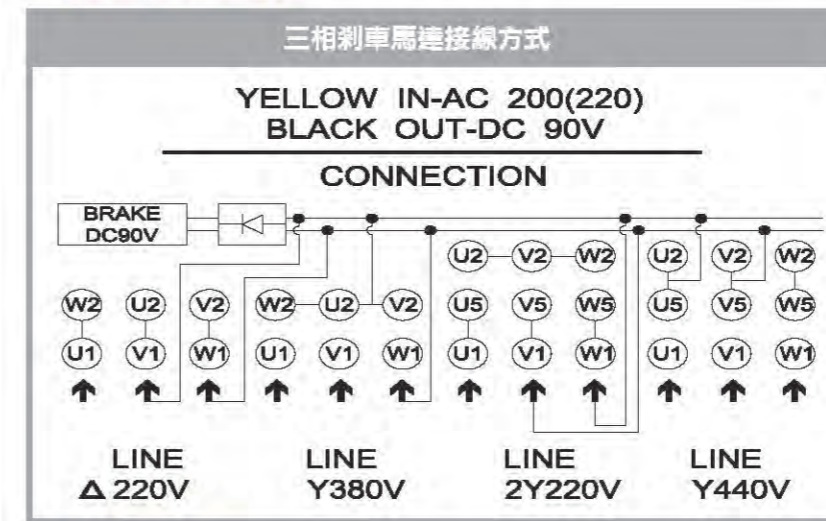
三相剎車馬達接線方式

YELLOW IN-AC 200(220)
BLACK OUT-DC 90V

CONNECTION

BRAKE
DC90V

W2 U2 V2
U1 V1 W1

W2 U2 V2
U1 V1 W1

U2 V2 W2
U5 V5 W5
U1 V1 W1

U2 V2 W2
U5 V5 W5
U1 V1 W1

LINE
Δ 220V

LINE
Y380V

LINE
2Y220V

LINE
Y440V